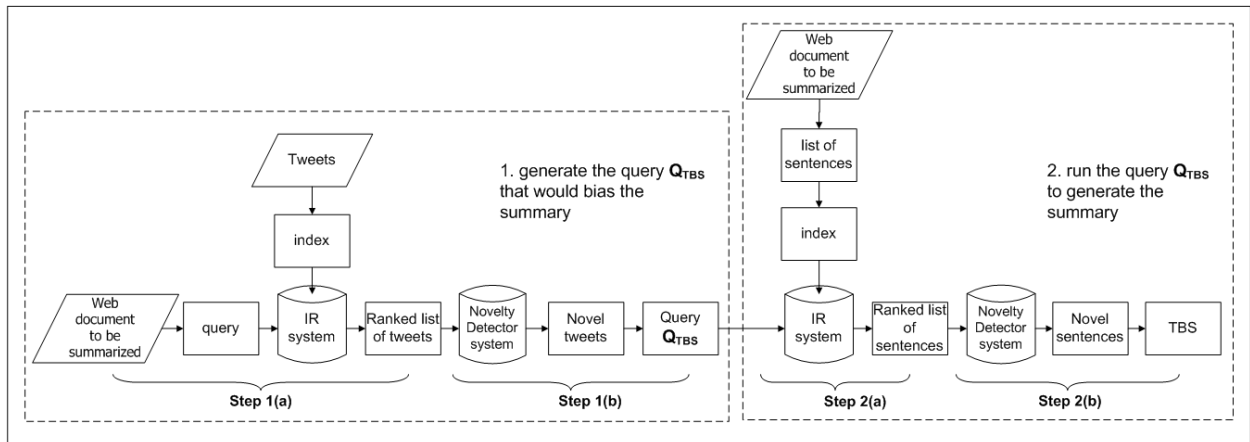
Tweets

index

1. generate the query $\mathbf{Q_{TBS}}$ that would bias the summary

Web document to be summarized

query

IR system

Ranked list of tweets

Novelty Detector system

Novel tweets

Query $\mathbf{Q_{TBS}}$

Step 1(a)

Step 1(b)

Web document to be summarized

list of sentences

index

2. run the query $\mathbf{Q_{TBS}}$ to generate the summary

IR system

Ranked list of sentences

Novelty Detector system

Novel sentences

TBS

Step 2(a)

Step 2(b)